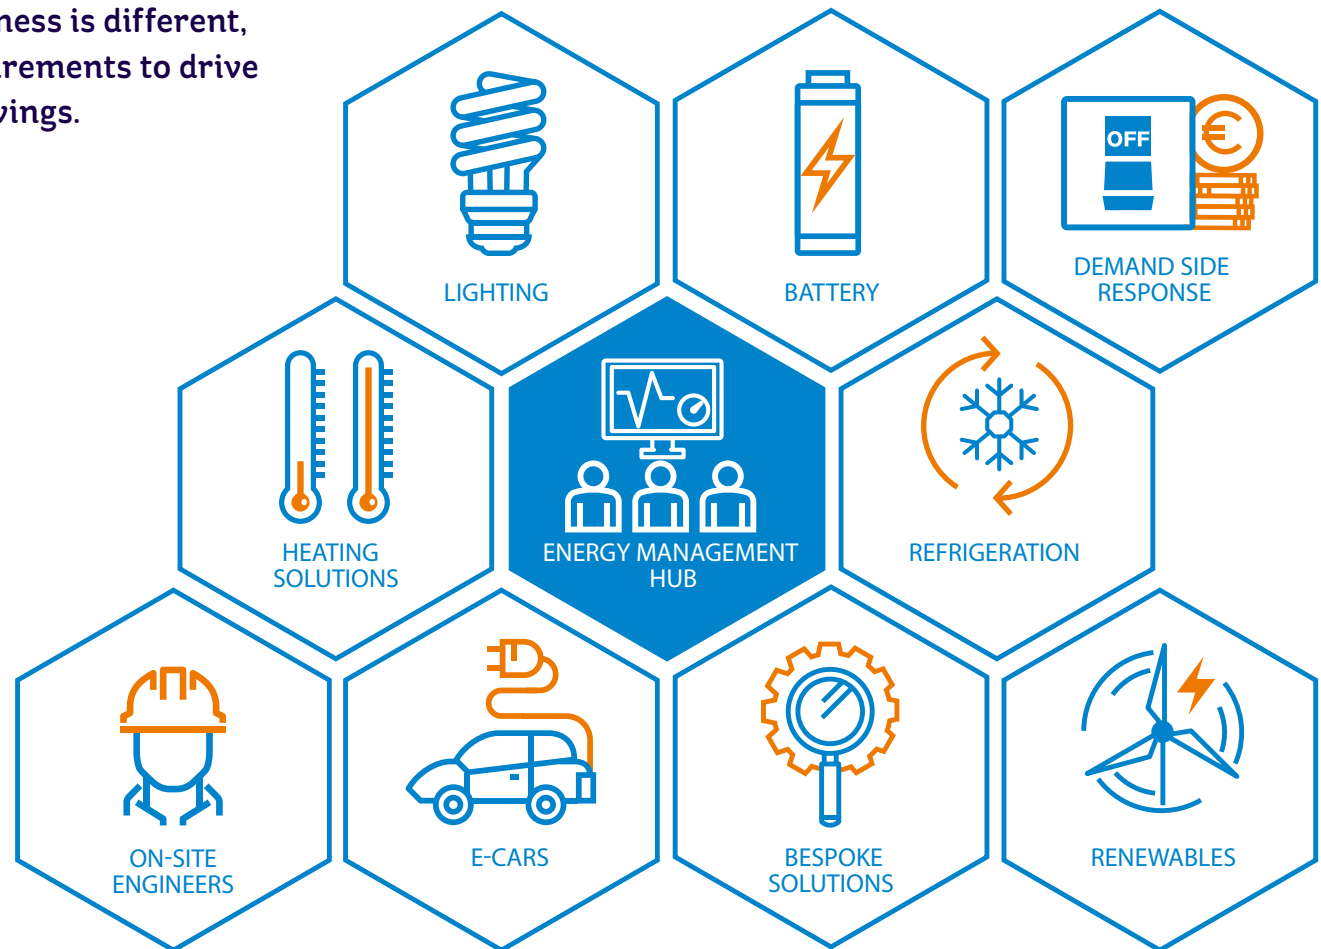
ness is different, rements to drive vings.

LIGHTING

BATTERY

OFF

DEMAND SIDE RESPONSE

HEATING SOLUTIONS

ENERGY MANAGEMENT HUB

REFRIGERATION

ON-SITE ENGINEERS

E-CARS

BESPOKE SOLUTIONS

RENEWABLES